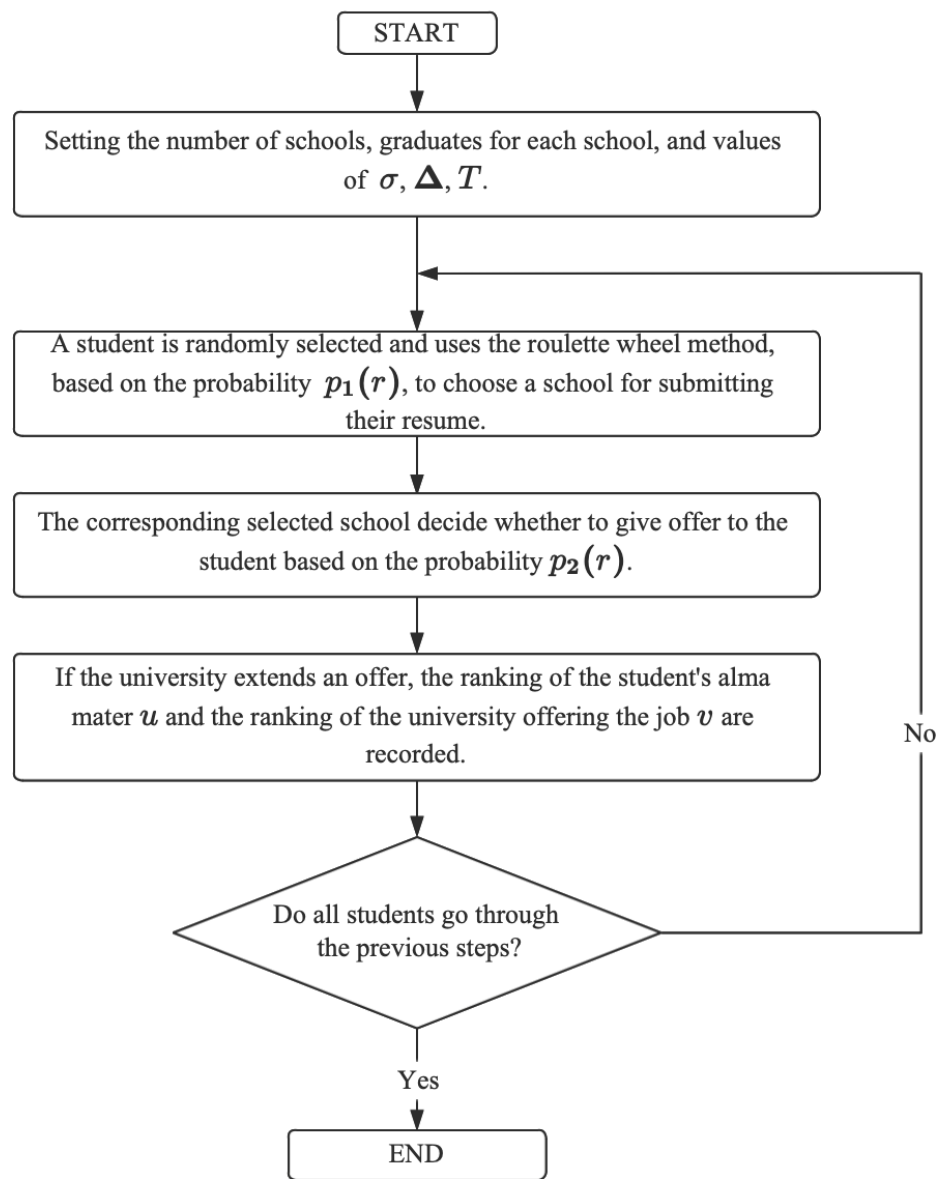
START

Setting the number of schools, graduates for each school, and values of $\sigma, \mathbf{\Delta}, T$.

A student is randomly selected and uses the roulette wheel method, based on the probability $p_1(r)$, to choose a school for submitting their resume.

The corresponding selected school decide whether to give offer to the student based on the probability $p_2(r)$.

If the university extends an offer, the ranking of the student's alma mater $u$ and the ranking of the university offering the job $v$ are recorded.

Do all students go through the previous steps?

No

Yes

END